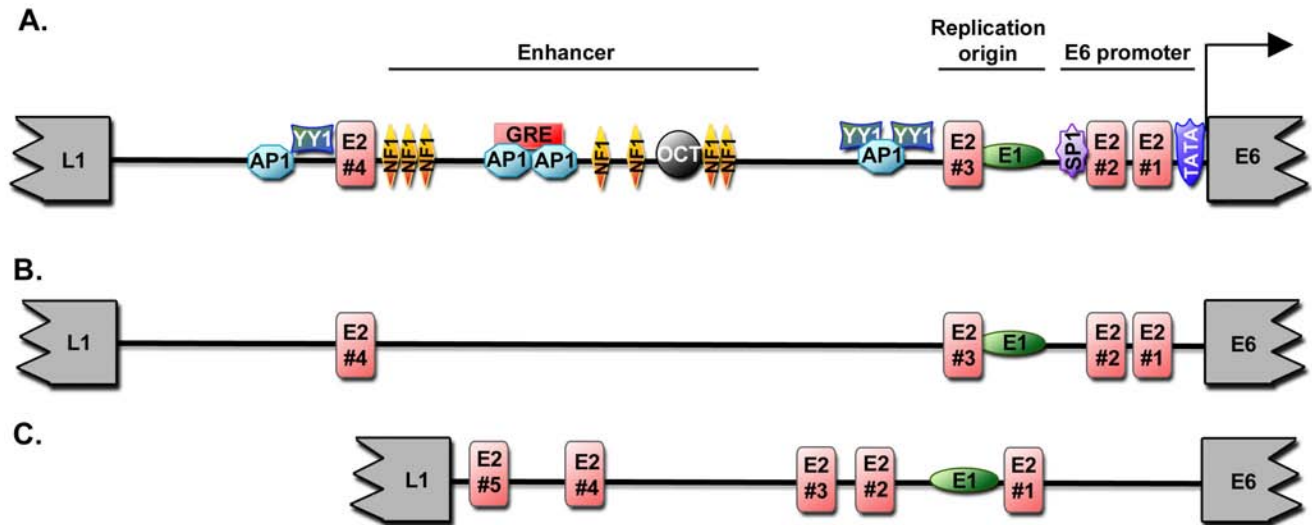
A.

Enhancer

Replication origin

E6 promoter

L1

AP1

YY1

E2 #4

NF1 NF1 NF1

GRE

AP1 AP1

NF1

NF1

OCT

NF1 NF1

YY1 YY1

AP1

E2 #3

E1

SP1

E2 #2

E2 #1

TATA

E6

B.

L1

E2 #4

E2 #3

E1

E2 #2

E2 #1

E6

C.

L1

E2 #5

E2 #4

E2 #3

E2 #2

E1

E2 #1

E6